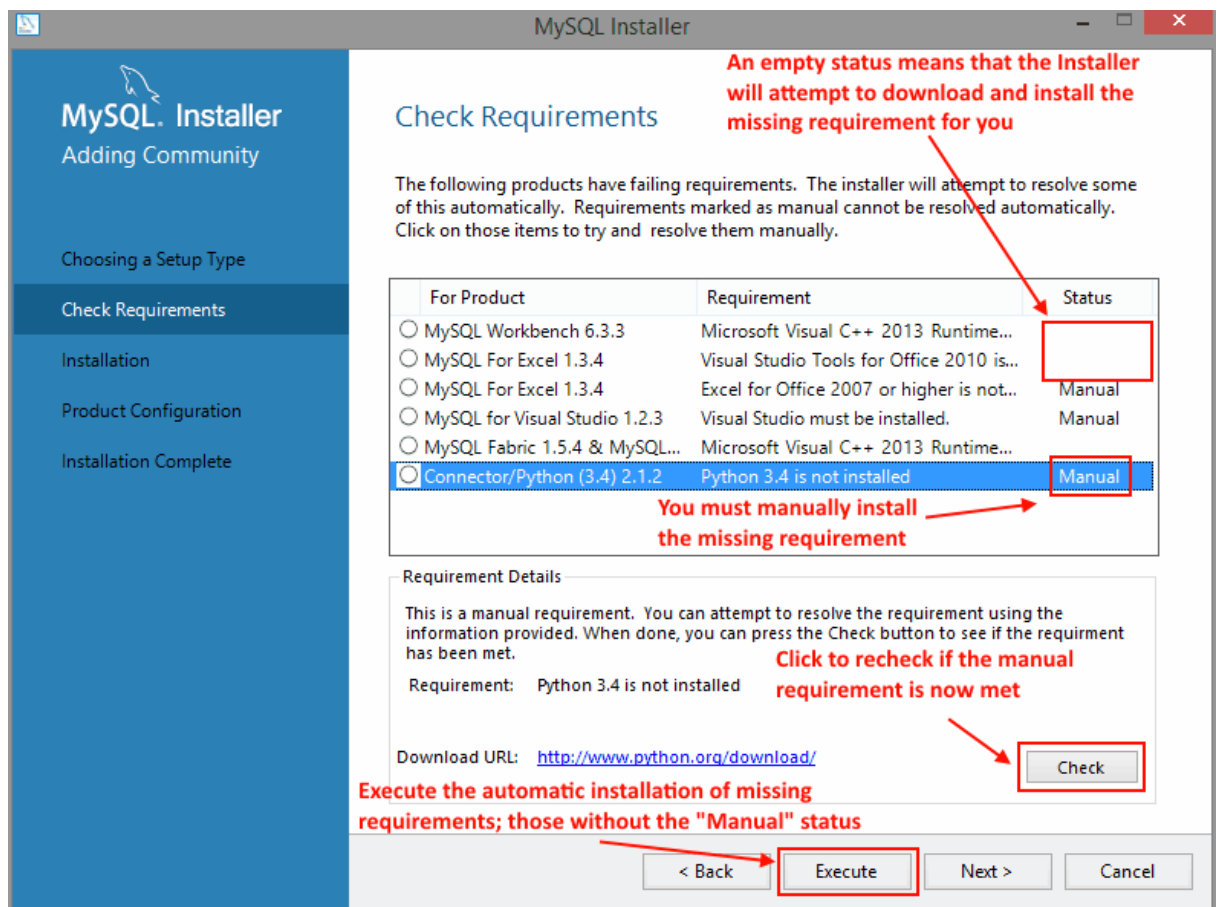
MySQL Installer

MySQL. Installer
Adding Community

Choosing a Setup Type
Check Requirements
Installation
Product Configuration
Installation Complete

Check Requirements

An empty status means that the Installer will attempt to download and install the missing requirement for you

The following products have failing requirements. The installer will attempt to resolve some of this automatically. Requirements marked as manual cannot be resolved automatically. Click on those items to try and resolve them manually.

| For Product | Requirement | Status |
|---|---|---|
| MySQL Workbench 6.3.3 | Microsoft Visual C++ 2013 Runtime... | |
| MySQL For Excel 1.3.4 | Visual Studio Tools for Office 2010 is... | |
| MySQL For Excel 1.3.4 | Excel for Office 2007 or higher is not... | Manual |
| MySQL for Visual Studio 1.2.3 | Visual Studio must be installed. | Manual |
| MySQL Fabric 1.5.4 & MySQL... | Microsoft Visual C++ 2013 Runtime... | |
| Connector/Python (3.4) 2.1.2 | Python 3.4 is not installed | Manual |

You must manually install the missing requirement

Requirement Details

This is a manual requirement. You can attempt to resolve the requirement using the information provided. When done, you can press the Check button to see if the requirment has been met.

Requirement: Python 3.4 is not installed

Click to recheck if the manual requirement is now met

Download URL: http://www.python.org/download/

Check

Execute the automatic installation of missing requirements; those without the "Manual" status

< Back
Execute
Next >
Cancel